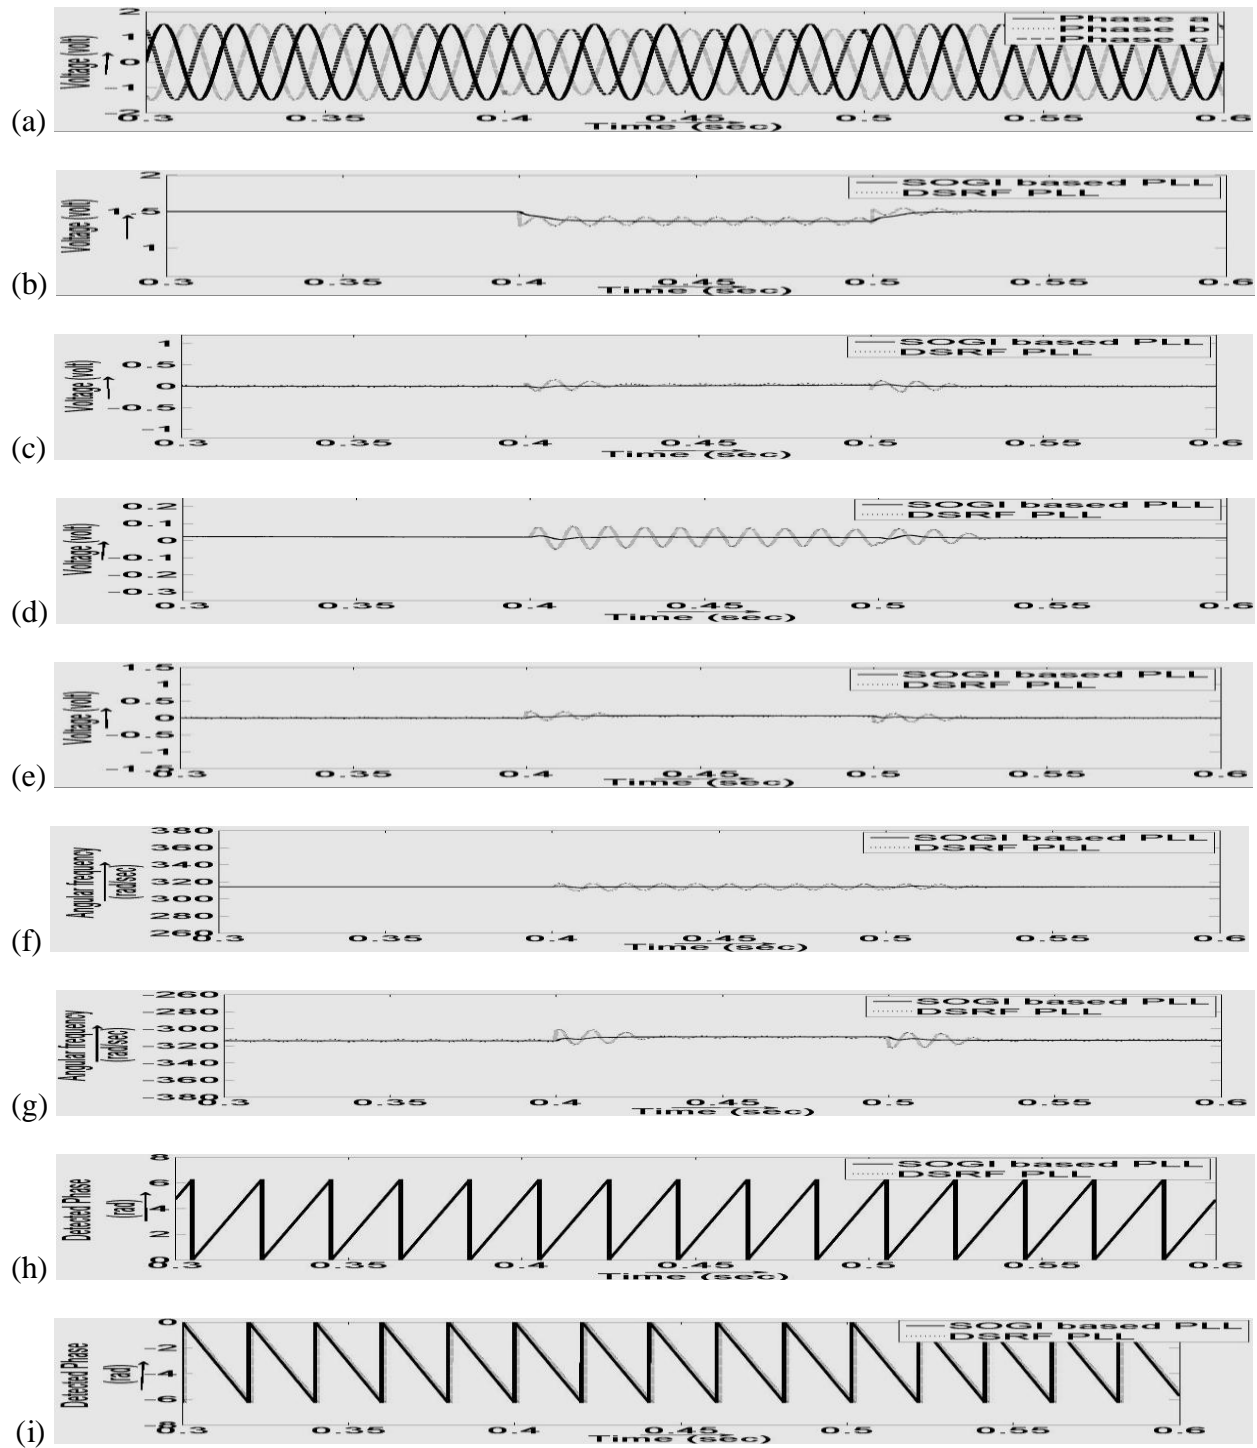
(a)
Voltage (volt)
2
1
0
-1
-2
0.3 0.35 0.4 0.45 0.5 0.55 0.6
Time (sec)
Phase a
Phase b
Phase c

(b)
Voltage (volt)
2
1.5
1
0.3 0.35 0.4 0.45 0.5 0.55 0.6
Time (sec)
SOGI based PLL
DSRF PLL

(c)
Voltage (volt)
1
0.5
0
-0.5
-1
0.3 0.35 0.4 0.45 0.5 0.55 0.6
Time (sec)
SOGI based PLL
DSRF PLL

(d)
Voltage (volt)
0.2
0.1
0
-0.1
-0.2
-0.3
0.3 0.35 0.4 0.45 0.5 0.55 0.6
Time (sec)
SOGI based PLL
DSRF PLL

(e)
Voltage (volt)
1.5
1
0.5
0
-0.5
-1
-1.5
0.3 0.35 0.4 0.45 0.5 0.55 0.6
Time (sec)
SOGI based PLL
DSRF PLL

(f)
Angular frequency (rad/sec)
380
360
340
320
300
280
260
0.3 0.35 0.4 0.45 0.5 0.55 0.6
Time (sec)
SOGI based PLL
DSRF PLL

(g)
Angular frequency (rad/sec)
-260
-280
-300
-320
-340
-360
-380
0.3 0.35 0.4 0.45 0.5 0.55 0.6
Time (sec)
SOGI based PLL
DSRF PLL

(h)
Detected Phase (rad)
8
6
4
2
0
0.3 0.35 0.4 0.45 0.5 0.55 0.6
Time (sec)
SOGI based PLL
DSRF PLL

(i)
Detected Phase (rad)
0
-2
-4
-6
-8
0.3 0.35 0.4 0.45 0.5 0.55 0.6
Time (sec)
SOGI based PLL
DSRF PLL